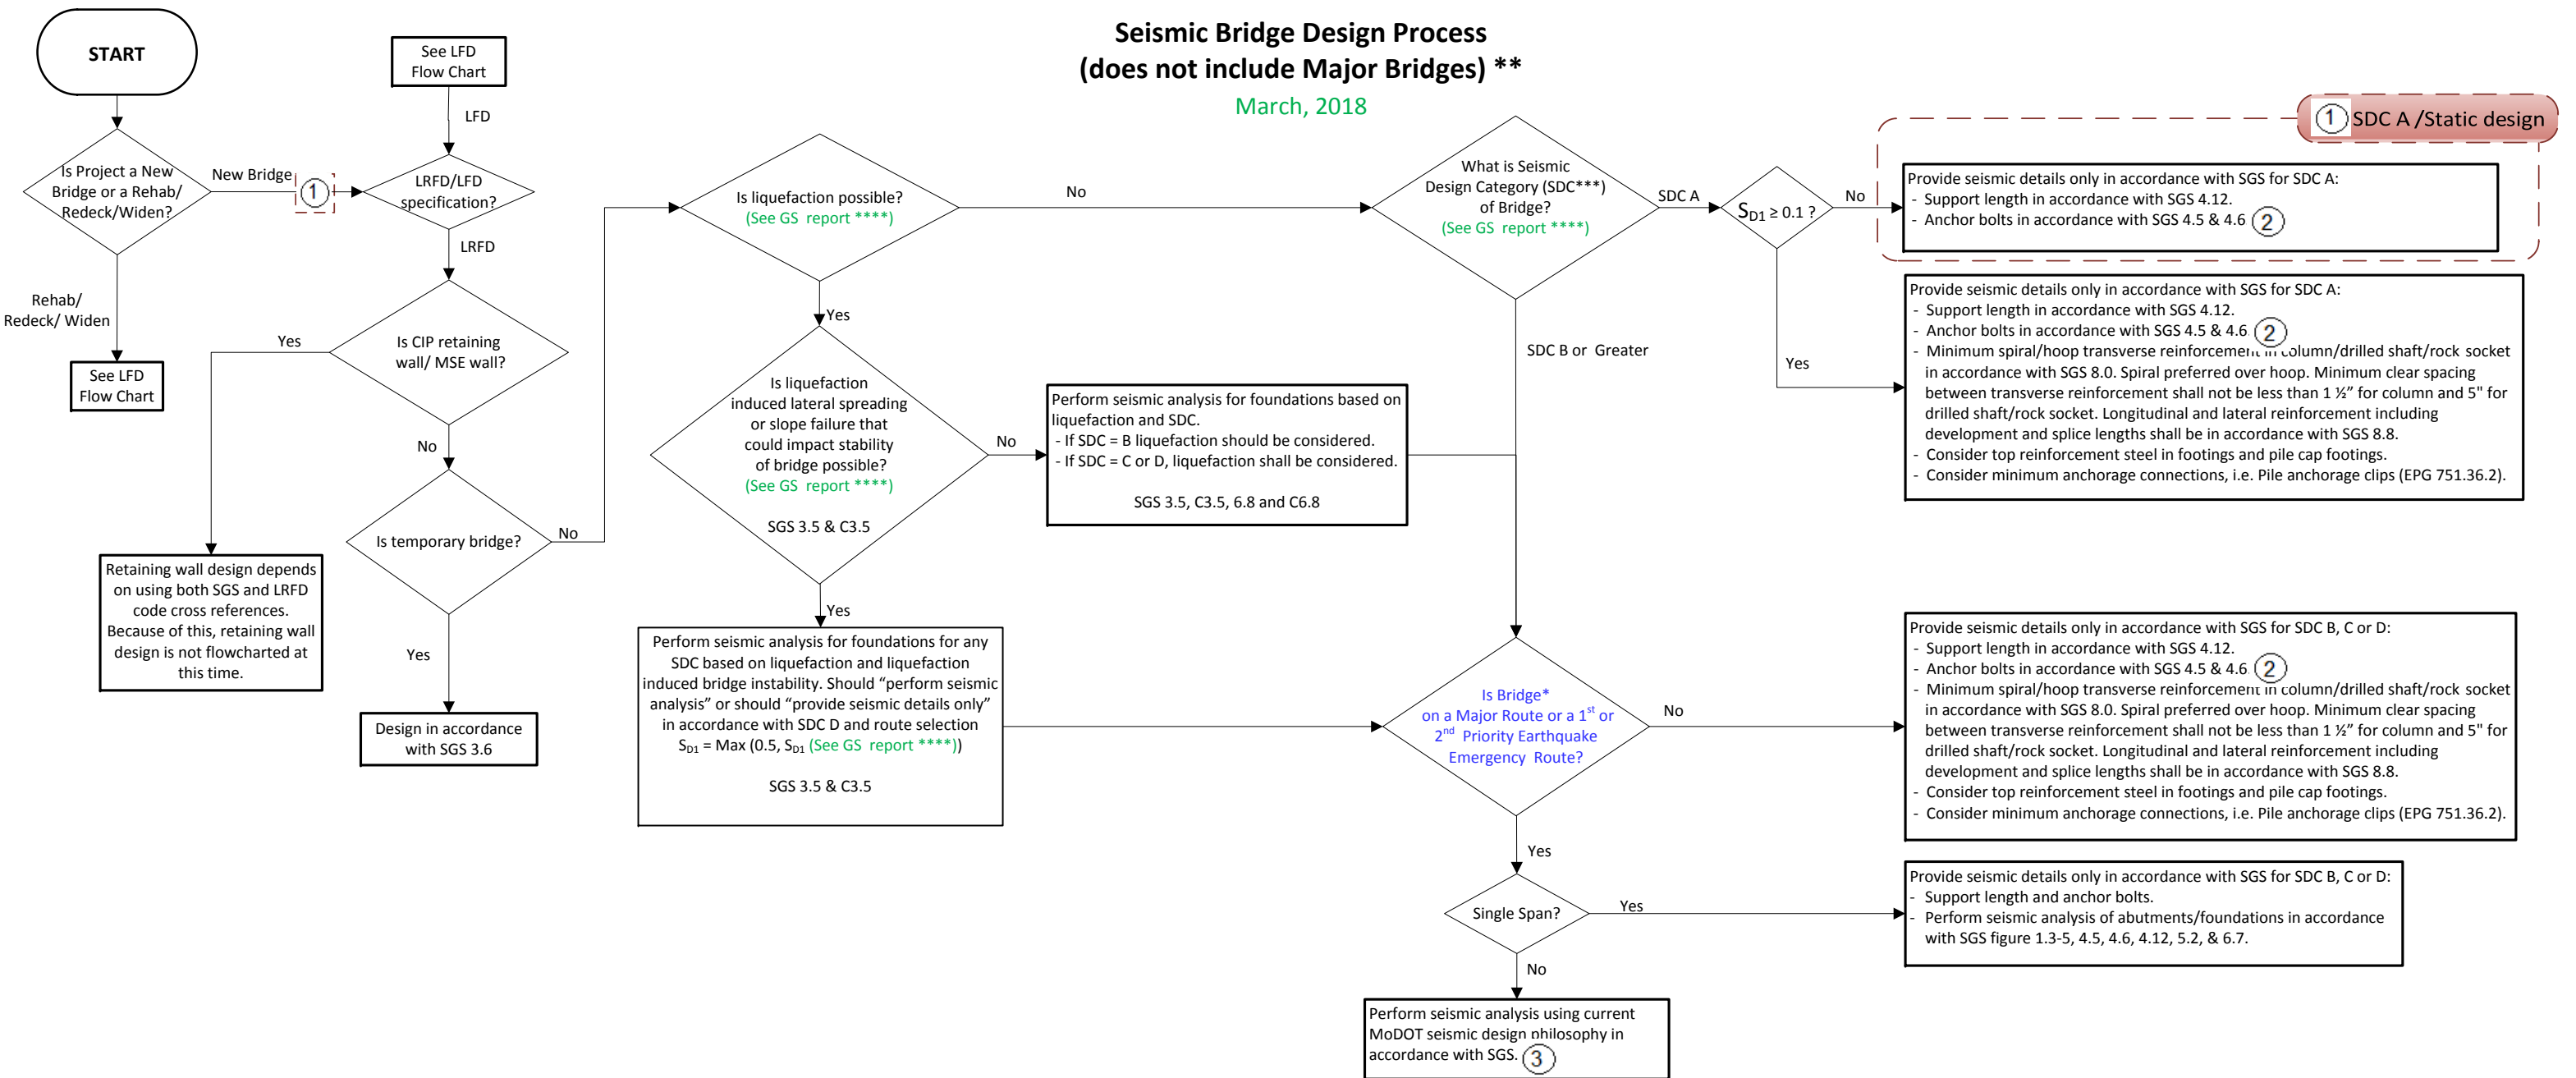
Seismic Bridge Design Process
(does not include Major Bridges) **
March, 2018

START

Is Project a New Bridge or a Rehab/ Redeck/Widen?

New Bridge

1

Rehab/ Redeck/ Widen

See LFD Flow Chart

See LFD Flow Chart

LFD

LRFD/LFD specification?

LRFD

Is CIP retaining wall/ MSE wall?

Yes

Retaining wall design depends on using both SGS and LRFD code cross references. Because of this, retaining wall design is not flowcharted at this time.

No

Is temporary bridge?

Yes

Design in accordance with SGS 3.6

No

Is liquefaction possible? (See GS report ****)

No

Yes

Is liquefaction induced lateral spreading or slope failure that could impact stability of bridge possible? (See GS report ****)

SGS 3.5 & C3.5

No

Perform seismic analysis for foundations based on liquefaction and SDC.
- If SDC = B liquefaction should be considered.
- If SDC = C or D, liquefaction shall be considered.

SGS 3.5, C3.5, 6.8 and C6.8

Yes

Perform seismic analysis for foundations for any SDC based on liquefaction and liquefaction induced bridge instability. Should “perform seismic analysis” or should “provide seismic details only” in accordance with SDC D and route selection $S_{D1}$ = Max (0.5, $S_{D1}$ (See GS report ****))

SGS 3.5 & C3.5

What is Seismic Design Category (SDC***) of Bridge? (See GS report ****)

SDC A

$S_{D1} \geq 0.1$ ?

No

1 SDC A /Static design

Provide seismic details only in accordance with SGS for SDC A:
- Support length in accordance with SGS 4.12.
- Anchor bolts in accordance with SGS 4.5 & 4.6 2

Yes

Provide seismic details only in accordance with SGS for SDC A:
- Support length in accordance with SGS 4.12.
- Anchor bolts in accordance with SGS 4.5 & 4.6 2
- Minimum spiral/hoop transverse reinforcement in column/drilled shaft/rock socket in accordance with SGS 8.0. Spiral preferred over hoop. Minimum clear spacing between transverse reinforcement shall not be less than 1 ½” for column and 5" for drilled shaft/rock socket. Longitudinal and lateral reinforcement including development and splice lengths shall be in accordance with SGS 8.8.
- Consider top reinforcement steel in footings and pile cap footings.
- Consider minimum anchorage connections, i.e. Pile anchorage clips (EPG 751.36.2).

SDC B or Greater

Is Bridge* on a Major Route or a 1$^{st}$ or 2$^{nd}$ Priority Earthquake Emergency Route?

No

Provide seismic details only in accordance with SGS for SDC B, C or D:
- Support length in accordance with SGS 4.12.
- Anchor bolts in accordance with SGS 4.5 & 4.6 2
- Minimum spiral/hoop transverse reinforcement in column/drilled shaft/rock socket in accordance with SGS 8.0. Spiral preferred over hoop. Minimum clear spacing between transverse reinforcement shall not be less than 1 ½” for column and 5" for drilled shaft/rock socket. Longitudinal and lateral reinforcement including development and splice lengths shall be in accordance with SGS 8.8.
- Consider top reinforcement steel in footings and pile cap footings.
- Consider minimum anchorage connections, i.e. Pile anchorage clips (EPG 751.36.2).

Yes

Single Span?

Yes

Provide seismic details only in accordance with SGS for SDC B, C or D:
- Support length and anchor bolts.
- Perform seismic analysis of abutments/foundations in accordance with SGS figure 1.3-5, 4.5, 4.6, 4.12, 5.2, & 6.7.

No

Perform seismic analysis using current MoDOT seismic design philosophy in accordance with SGS. 3